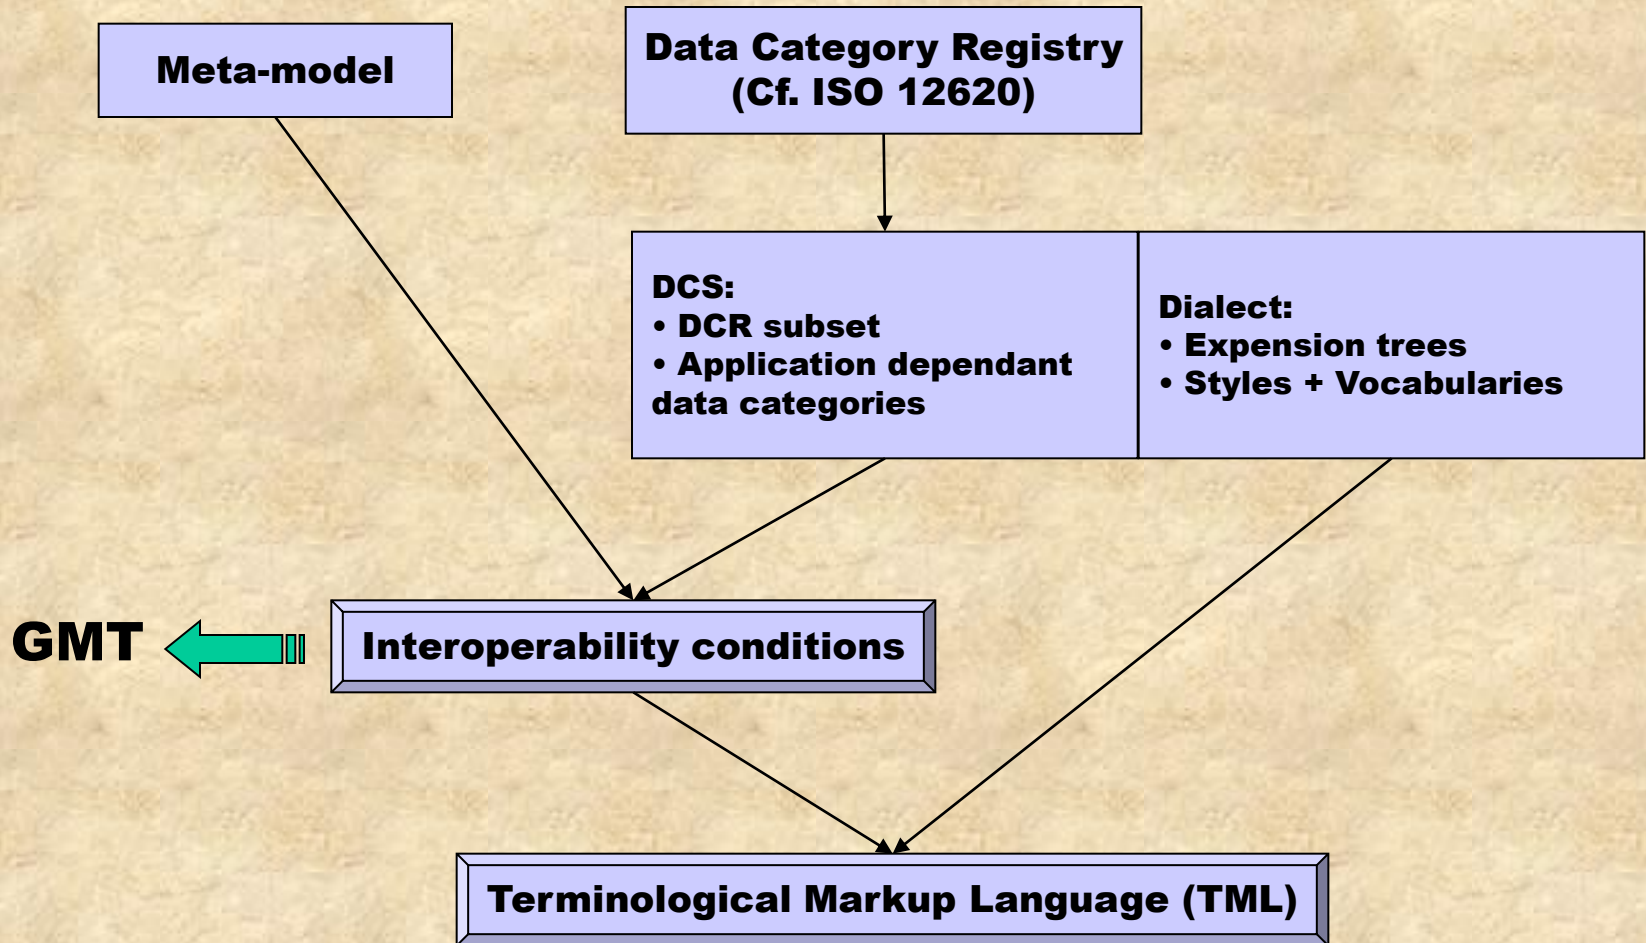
Meta-model

Data Category Registry
(Cf. ISO 12620)

DCS:
• DCR subset
• Application dependant data categories

Dialect:
• Expension trees
• Styles + Vocabularies

GMT

Interoperability conditions

Terminological Markup Language (TML)